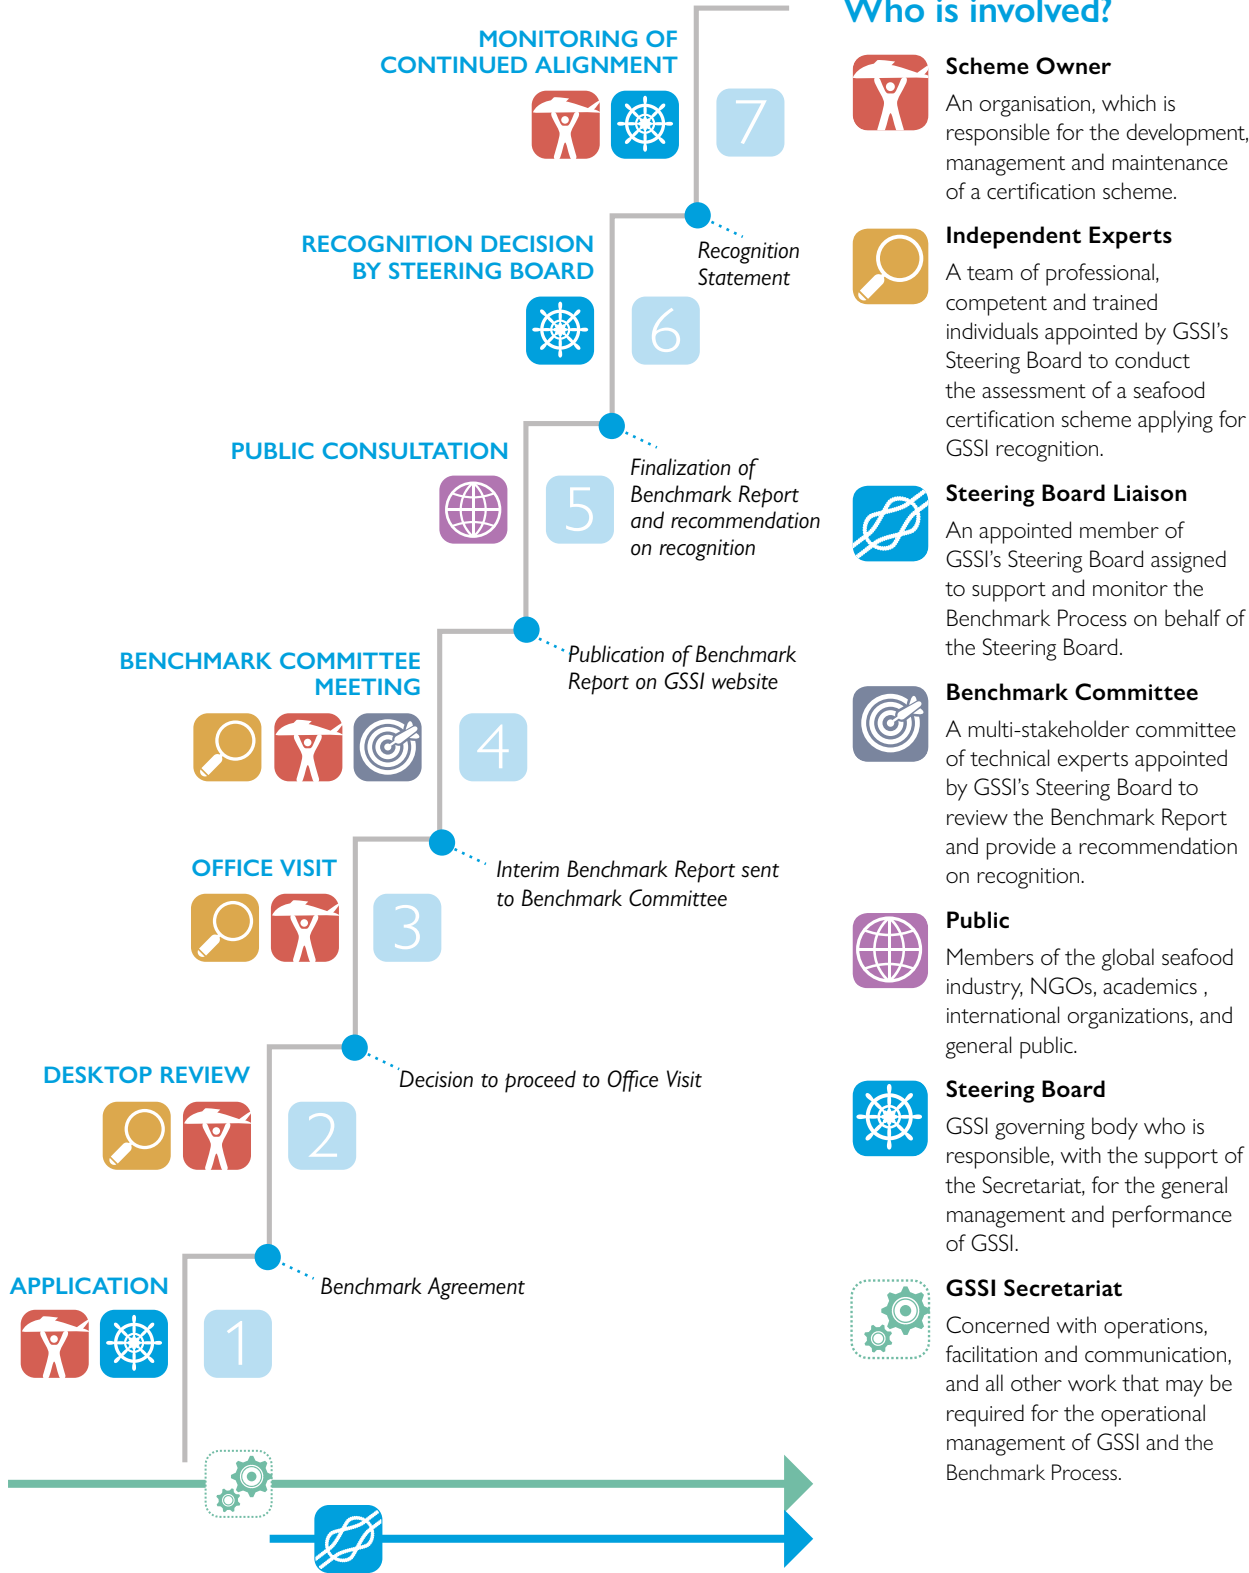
MONITORING OF CONTINUED ALIGNMENT

7

Recognition Statement

RECOGNITION DECISION BY STEERING BOARD

6

PUBLIC CONSULTATION

5

Finalization of Benchmark Report and recommendation on recognition

Publication of Benchmark Report on GSSI website

BENCHMARK COMMITTEE MEETING

4

OFFICE VISIT

3

Interim Benchmark Report sent to Benchmark Committee

Decision to proceed to Office Visit

DESKTOP REVIEW

2

Benchmark Agreement

APPLICATION

1

Who is involved?

Scheme Owner

An organisation, which is responsible for the development, management and maintenance of a certification scheme.

Independent Experts

A team of professional, competent and trained individuals appointed by GSSI's Steering Board to conduct the assessment of a seafood certification scheme applying for GSSI recognition.

Steering Board Liaison

An appointed member of GSSI's Steering Board assigned to support and monitor the Benchmark Process on behalf of the Steering Board.

Benchmark Committee

A multi-stakeholder committee of technical experts appointed by GSSI's Steering Board to review the Benchmark Report and provide a recommendation on recognition.

Public

Members of the global seafood industry, NGOs, academics , international organizations, and general public.

Steering Board

GSSI governing body who is responsible, with the support of the Secretariat, for the general management and performance of GSSI.

GSSI Secretariat

Concerned with operations, facilitation and communication, and all other work that may be required for the operational management of GSSI and the Benchmark Process.